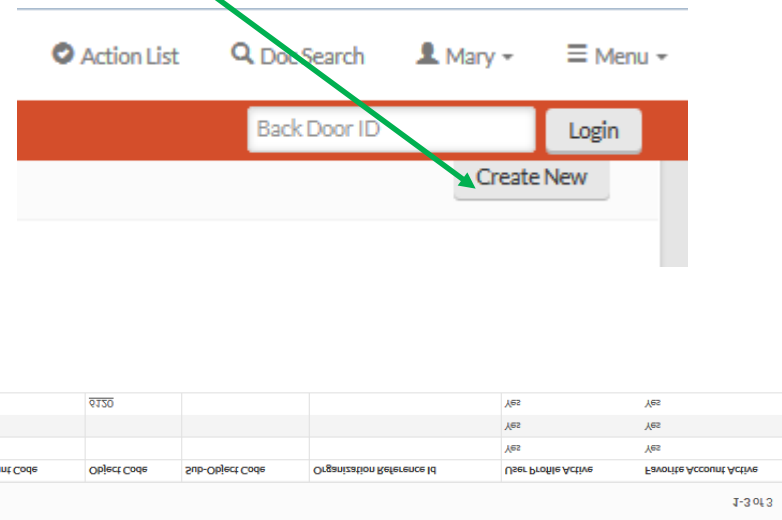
Action List Doc Search Mary Menu

Back Door ID Login

Create New

| nt Code | Object Code | Sub-Object Code | Organization Reference Id | User Profile Active | Favorite Account Active |
|---|---|---|---|---|---|
| | | | | Yes | Yes |
| | | | | Yes | Yes |
| | 6120 | | | Yes | Yes |

1-3 of 3